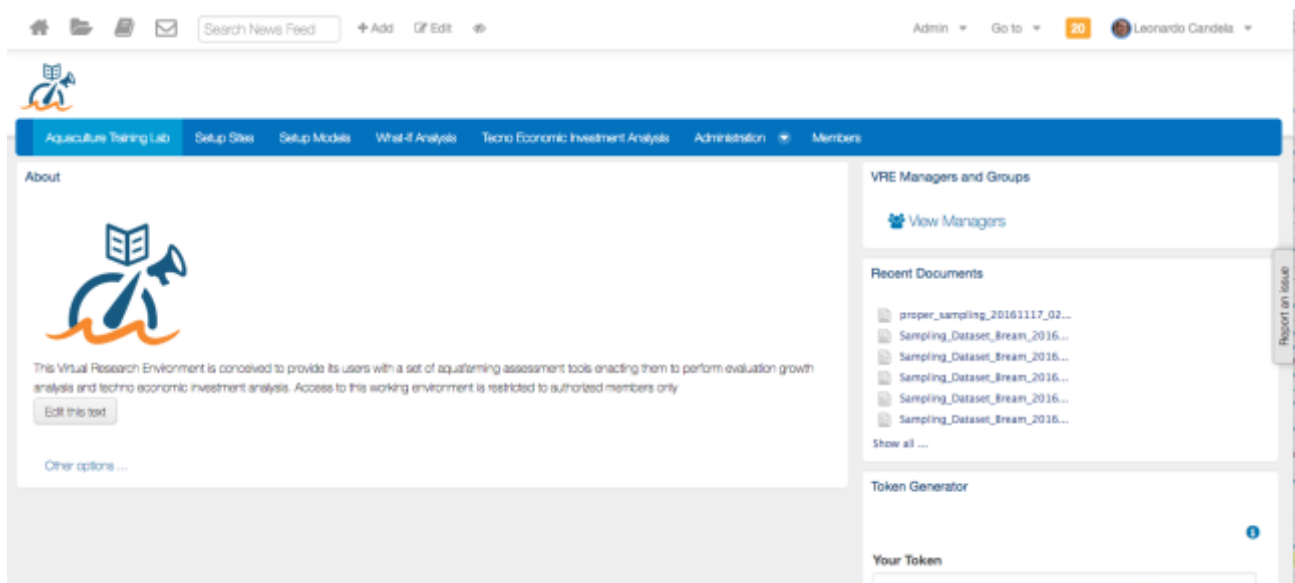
Search News Feed + Add Edit

Admin Go to 20 Leonardo Candela

Aquaculture Training Lab Setup Sites Setup Models What-if Analysis Tecno Economic Investment Analysis Administration Members

About

This Virtual Research Environment is conceived to provide its users with a set of aquafarming assessment tools enacting them to perform evaluation growth analysis and techno economic investment analysis. Access to this working environment is restricted to authorized members only

Edit this text

Other options ...

VRE Managers and Groups

View Managers

Recent Documents

proper_sampling_20161117_02...
Sampling_Dataset_Bream_2016...
Sampling_Dataset_Bream_2016...
Sampling_Dataset_Bream_2016...
Sampling_Dataset_Bream_2016...
Sampling_Dataset_Bream_2016...
Show all ...

Report an Issue

Token Generator

Your Token